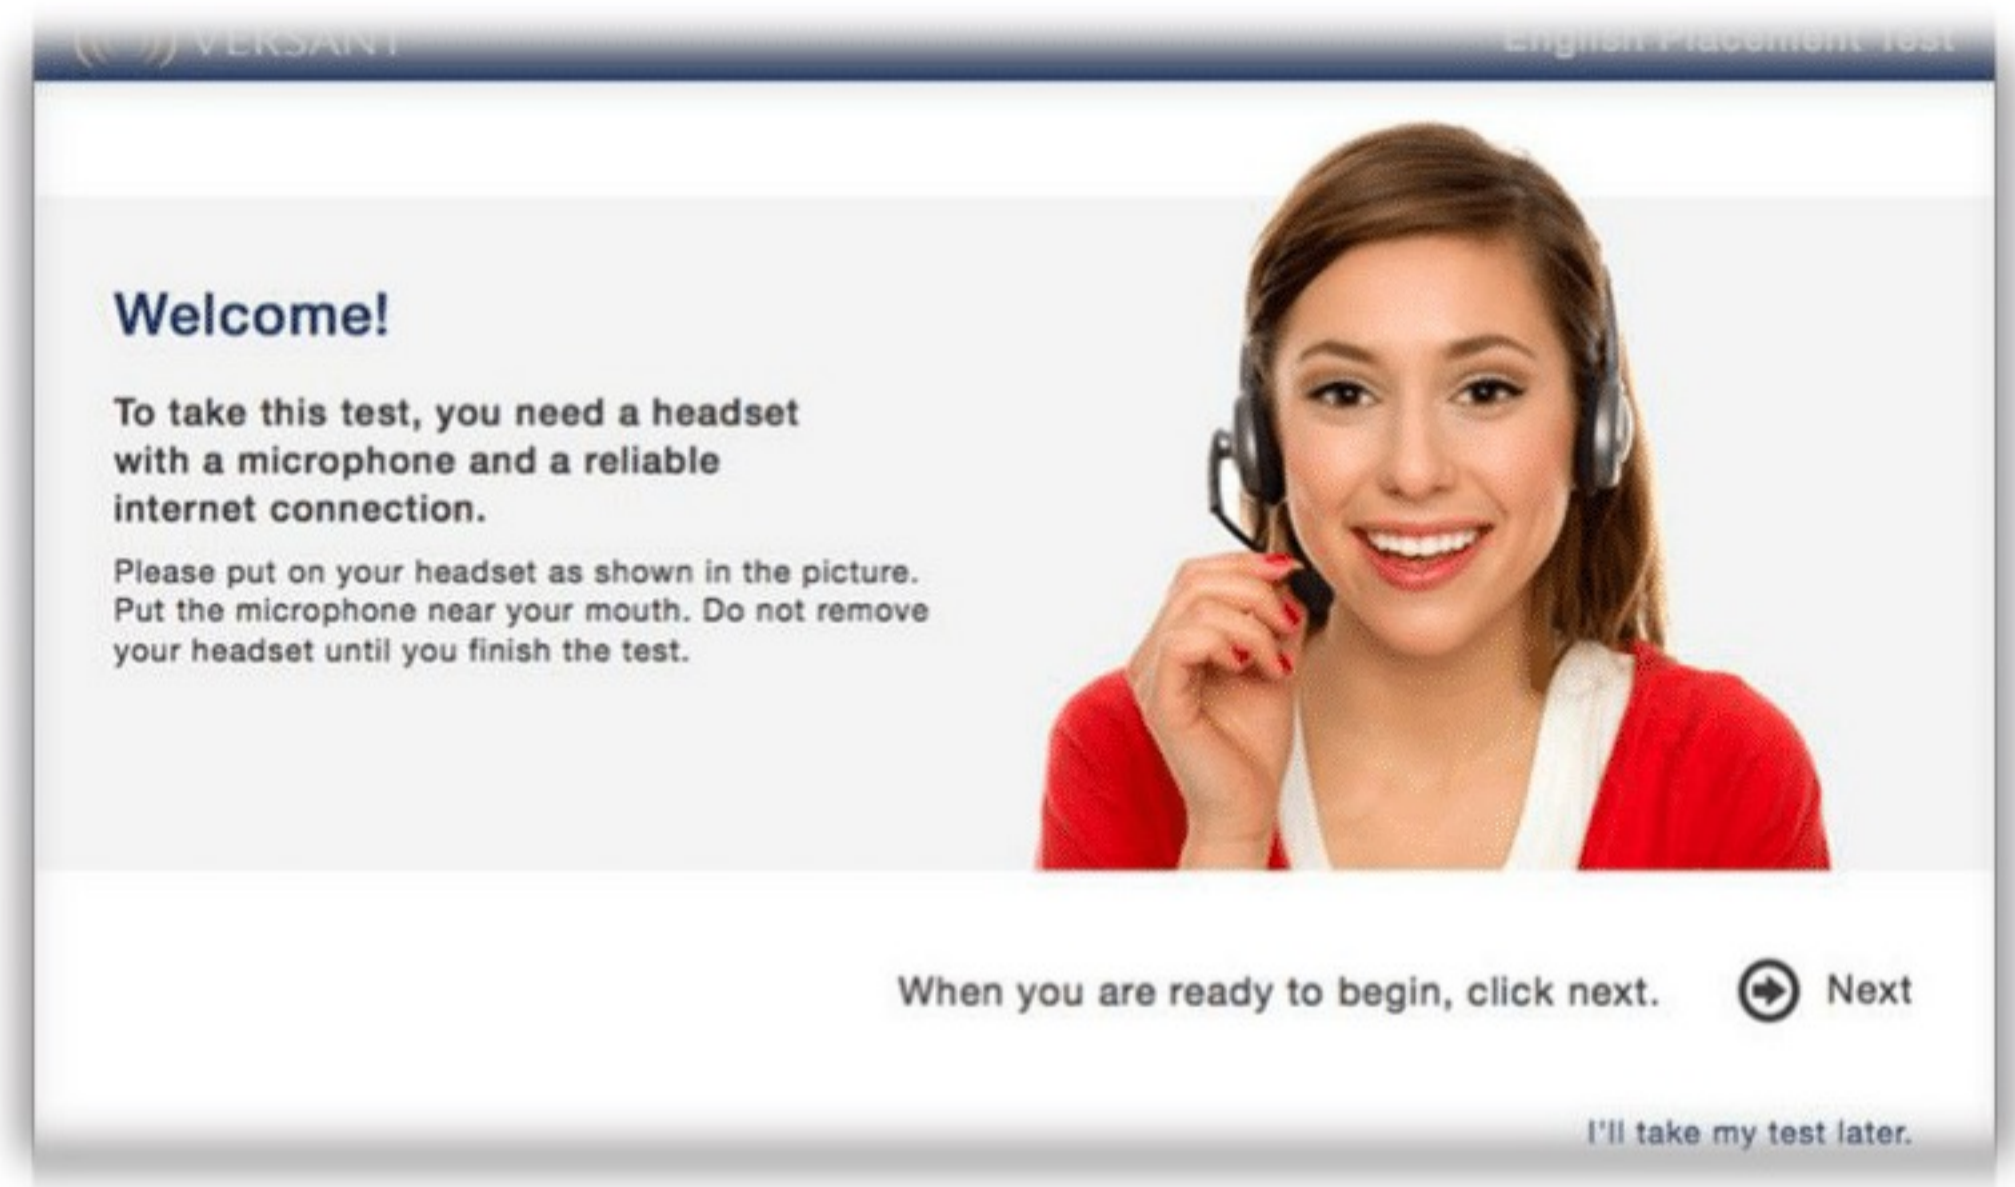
VERSANT

English Placement Test

Welcome!

To take this test, you need a headset with a microphone and a reliable internet connection.

Please put on your headset as shown in the picture. Put the microphone near your mouth. Do not remove your headset until you finish the test.

When you are ready to begin, click next.

Next

I'll take my test later.